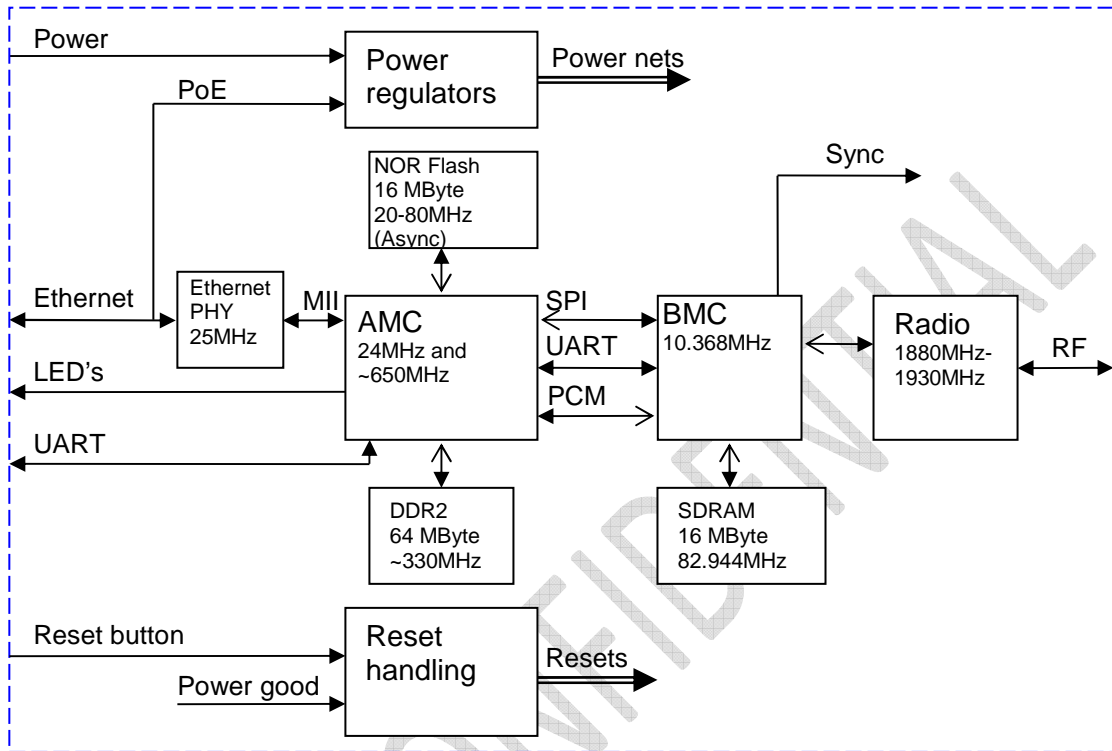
Power

Power regulators

Power nets

PoE

NOR Flash
16 MByte
20-80MHz
(Async)

Sync

Ethernet

Ethernet PHY 25MHz

MII

AMC
24MHz and ~650MHz

SPI

UART

PCM

BMC
10.368MHz

Radio
1880MHz-1930MHz

RF

LED's

UART

DDR2
64 MByte
~330MHz

SDRAM
16 MByte
82.944MHz

Reset button

Power good

Reset handling

Resets

CONFIDENTIAL